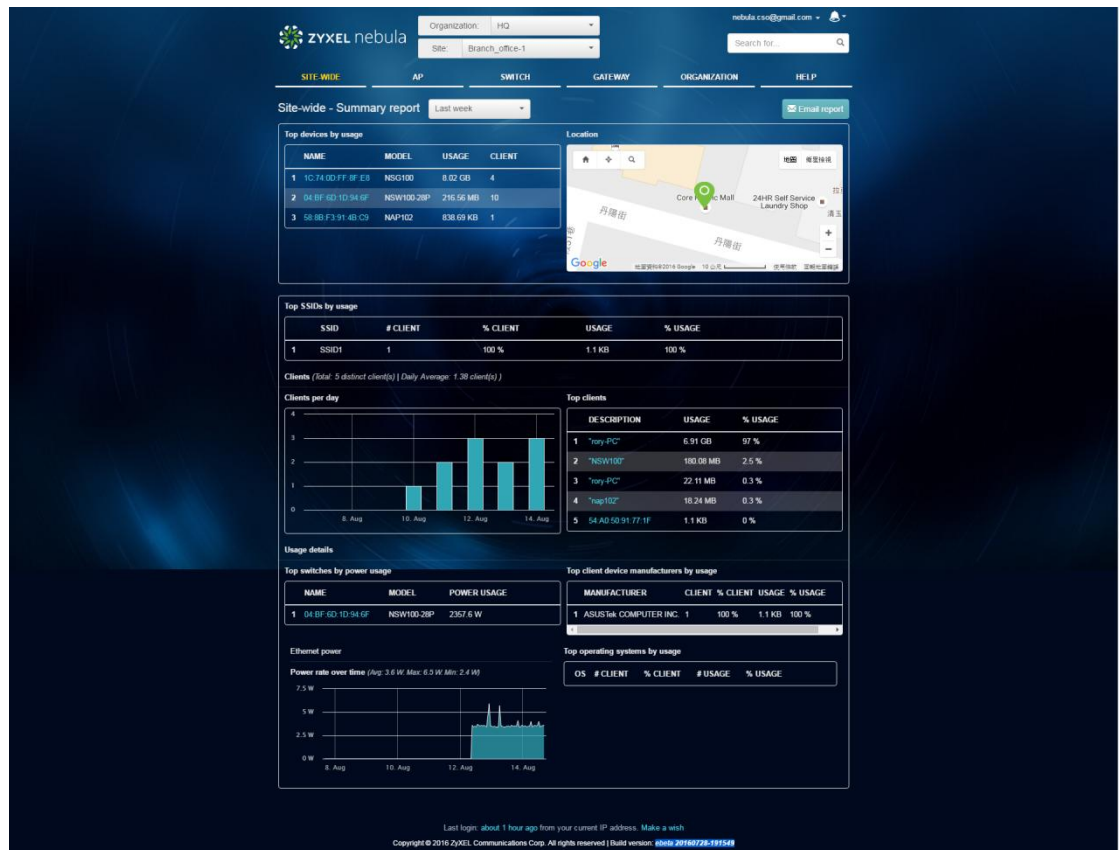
ZYXEL nebula

Organization: HQ
Site: Branch_office-1

nebula.cso@gmail.com

Search for...

SITE-WIDE | AP | SWITCH | GATEWAY | ORGANIZATION | HELP

Site-wide - Summary report

Last week

Email report

Top devices by usage

| | NAME | MODEL | USAGE | CLIENT |
|---|---|---|---|---|
| 1 | 1C:74:0D:FF:8F:E8 | NSG100 | 8.02 GB | 4 |
| 2 | 04:BF:6D:1D:94:6F | NSW100-28P | 216.56 MB | 10 |
| 3 | 58:8B:F3:91:4B:C9 | NAP102 | 838.69 KB | 1 |

Location

地圖 衛星檢視

丹陽街

Core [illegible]ic Mall

24HR Self Service Laundry Shop

丹陽街

Google

地圖資料©2016 Google 10 公尺 使用條款 回報地圖錯誤

Top SSIDs by usage

| | SSID | # CLIENT | % CLIENT | USAGE | % USAGE |
|---|---|---|---|---|---|
| 1 | SSID1 | 1 | 100 % | 1.1 KB | 100 % |

Clients (Total: 5 distinct client(s) | Daily Average: 1.38 client(s) )

Clients per day

4
3
2
1
0
8. Aug 10. Aug 12. Aug 14. Aug

Top clients

| | DESCRIPTION | USAGE | % USAGE |
|---|---|---|---|
| 1 | "rory-PC" | 6.91 GB | 97 % |
| 2 | "NSW100" | 180.08 MB | 2.5 % |
| 3 | "rory-PC" | 22.11 MB | 0.3 % |
| 4 | "nap102" | 18.24 MB | 0.3 % |
| 5 | 54:A0:50:91:77:1F | 1.1 KB | 0 % |

Usage details

Top switches by power usage

| | NAME | MODEL | POWER USAGE |
|---|---|---|---|
| 1 | 04:BF:6D:1D:94:6F | NSW100-28P | 2357.6 W |

Top client device manufacturers by usage

| | MANUFACTURER | CLIENT | % CLIENT | USAGE | % USAGE |
|---|---|---|---|---|---|
| 1 | ASUSTek COMPUTER INC. | 1 | 100 % | 1.1 KB | 100 % |

Ethernet power

Power rate over time (Avg: 3.6 W; Max: 6.5 W; Min: 2.4 W)

7.5 W
5 W
2.5 W
0 W
8. Aug 10. Aug 12. Aug 14. Aug

Top operating systems by usage

| OS | # CLIENT | % CLIENT | # USAGE | % USAGE |
|---|---|---|---|---|

Last login: about 1 hour ago from your current IP address. Make a wish

Copyright © 2016 ZyXEL Communications Corp. All rights reserved | Build version: nbeta 20160728-191549